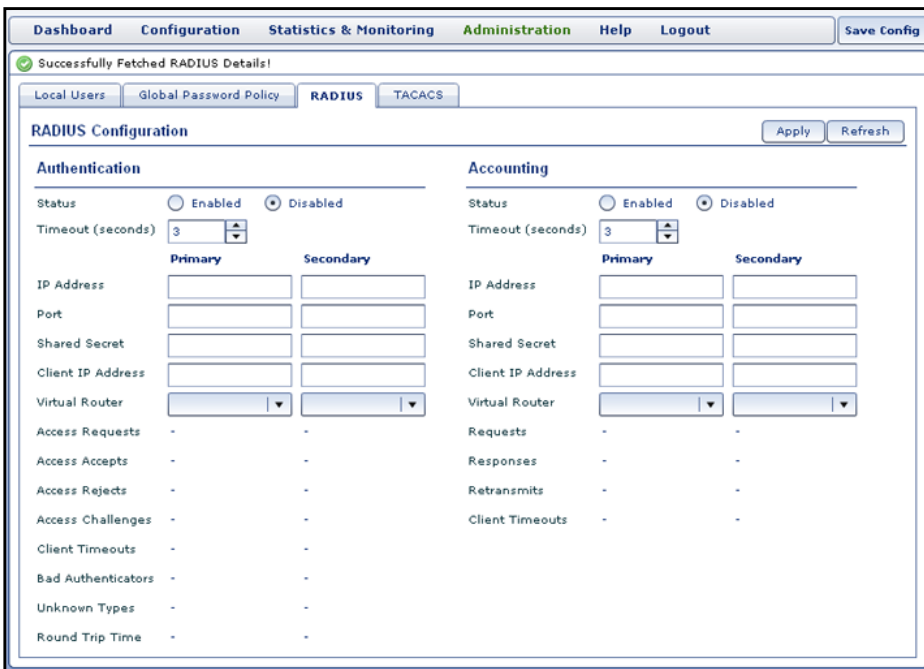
Dashboard Configuration Statistics & Monitoring Administration Help Logout Save Config

Successfully Fetched RADIUS Details!

Local Users Global Password Policy RADIUS TACACS

RADIUS Configuration

Apply Refresh

Authentication

Status Enabled Disabled

Timeout (seconds) 3

Primary Secondary

IP Address

Port

Shared Secret

Client IP Address

Virtual Router

Access Requests - -

Access Accepts - -

Access Rejects - -

Access Challenges - -

Client Timeouts - -

Bad Authenticators - -

Unknown Types - -

Round Trip Time - -

Accounting

Status Enabled Disabled

Timeout (seconds) 3

Primary Secondary

IP Address

Port

Shared Secret

Client IP Address

Virtual Router

Requests - -

Responses - -

Retransmits - -

Client Timeouts - -